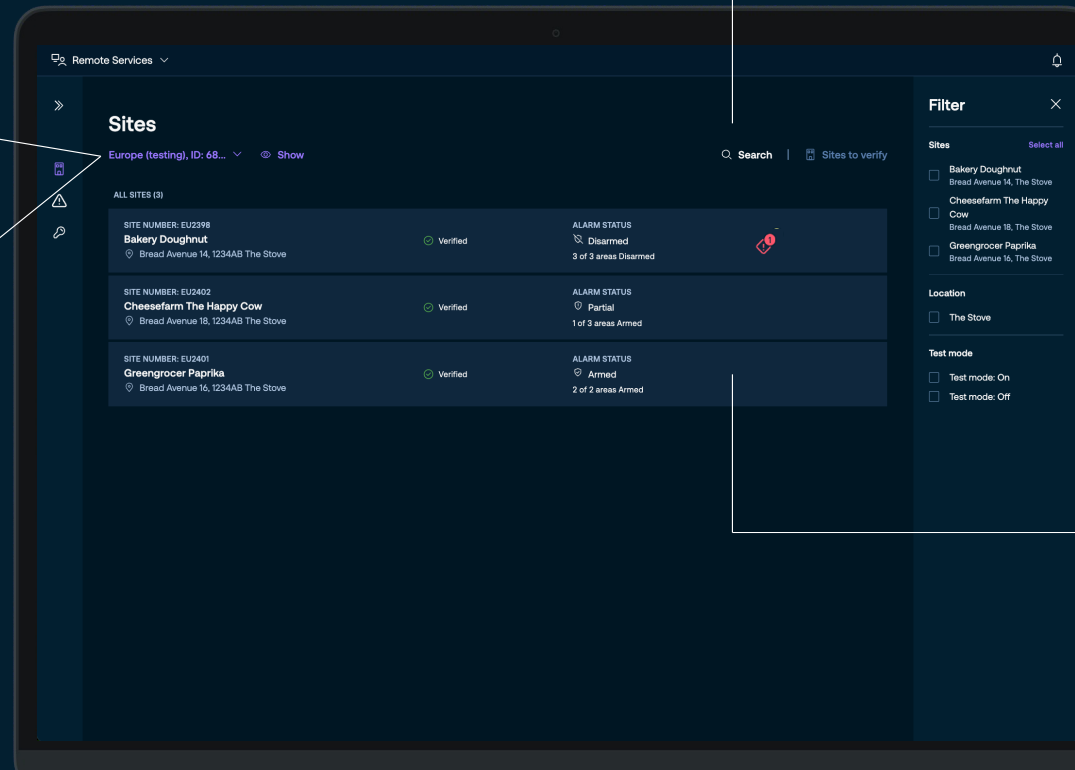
Remote Services

Sites

Europe (testing), ID: 68...

Show

Search | Sites to verify

ALL SITES (3)

SITE NUMBER: EU2398
Bakery Doughnut
Bread Avenue 14, 1234AB The Stove
Verified
ALARM STATUS
Disarmed
3 of 3 areas Disarmed

1

SITE NUMBER: EU2402
Cheesefarm The Happy Cow
Bread Avenue 18, 1234AB The Stove
Verified
ALARM STATUS
Partial
1 of 3 areas Armed

SITE NUMBER: EU2401
Greengrocer Paprika
Bread Avenue 16, 1234AB The Stove
Verified
ALARM STATUS
Armed
2 of 2 areas Armed

Filter

Sites
Select all
Bakery Doughnut
Bread Avenue 14, The Stove
Cheesefarm The Happy Cow
Bread Avenue 18, The Stove
Greengrocer Paprika
Bread Avenue 16, The Stove

Location
The Stove

Test mode
Test mode: On
Test mode: Off